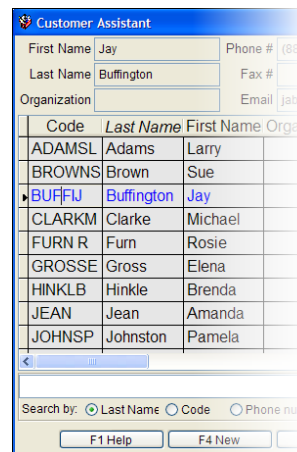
Customer Assistant

First Name Jay
Last Name Buffington
Organization

Phone # (88
Fax #
Email jab

| Code | Last Name | First Name | Orga |
|---|---|---|---|
| ADAMSL | Adams | Larry | |
| BROWNS | Brown | Sue | |
| BUFFIJ | Buffington | Jay | |
| CLARKM | Clarke | Michael | |
| FURN R | Furn | Rosie | |
| GROSSE | Gross | Elena | |
| HINKLB | Hinkle | Brenda | |
| JEAN | Jean | Amanda | |
| JOHNSP | Johnston | Pamela | |

Search by: Last Name Code Phone nu

F1 Help F4 New